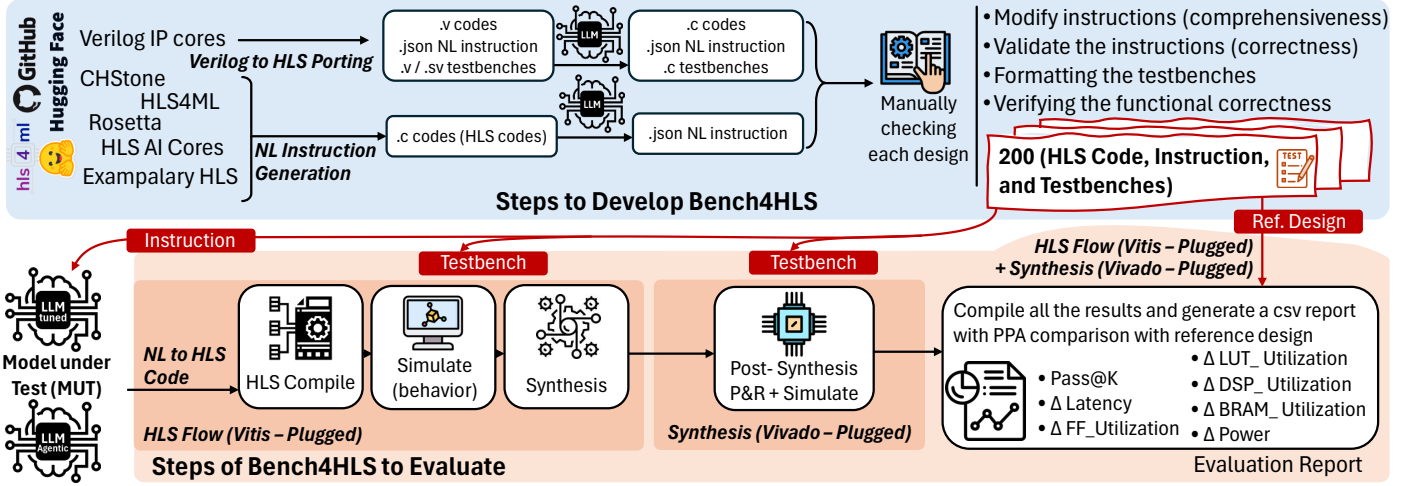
GitHub
Hugging Face
hls 4 ml

Verilog IP cores
Verilog to HLS Porting
CHStone
HLS4ML
Rosetta
HLS AI Cores
Exampalary HLS
NL Instruction Generation

.v codes
.json NL instruction
.v / .sv testbenches
LLM
.c codes
.json NL instruction
.c testbenches

.c codes (HLS codes)
LLM
.json NL instruction

Manually checking each design

• Modify instructions (comprehensiveness)
• Validate the instructions (correctness)
• Formatting the testbenches
• Verifying the functional correctness

200 (HLS Code, Instruction, and Testbenches)
TEST

Steps to Develop Bench4HLS

Instruction
Ref. Design
HLS Flow (Vitis – Plugged) + Synthesis (Vivado – Plugged)

LLM tuned
Model under Test (MUT)
LLM Agentic

Testbench
Testbench

NL to HLS Code
HLS Compile
Simulate (behavior)
Synthesis
HLS Flow (Vitis – Plugged)

Post- Synthesis P&R + Simulate
Synthesis (Vivado – Plugged)

Compile all the results and generate a csv report with PPA comparison with reference design
• Pass@K
• Δ Latency
• Δ FF_Utilization
• Δ LUT_ Utilization
• Δ DSP_ Utilization
• Δ BRAM_ Utilization
• Δ Power

Steps of Bench4HLS to Evaluate
Evaluation Report